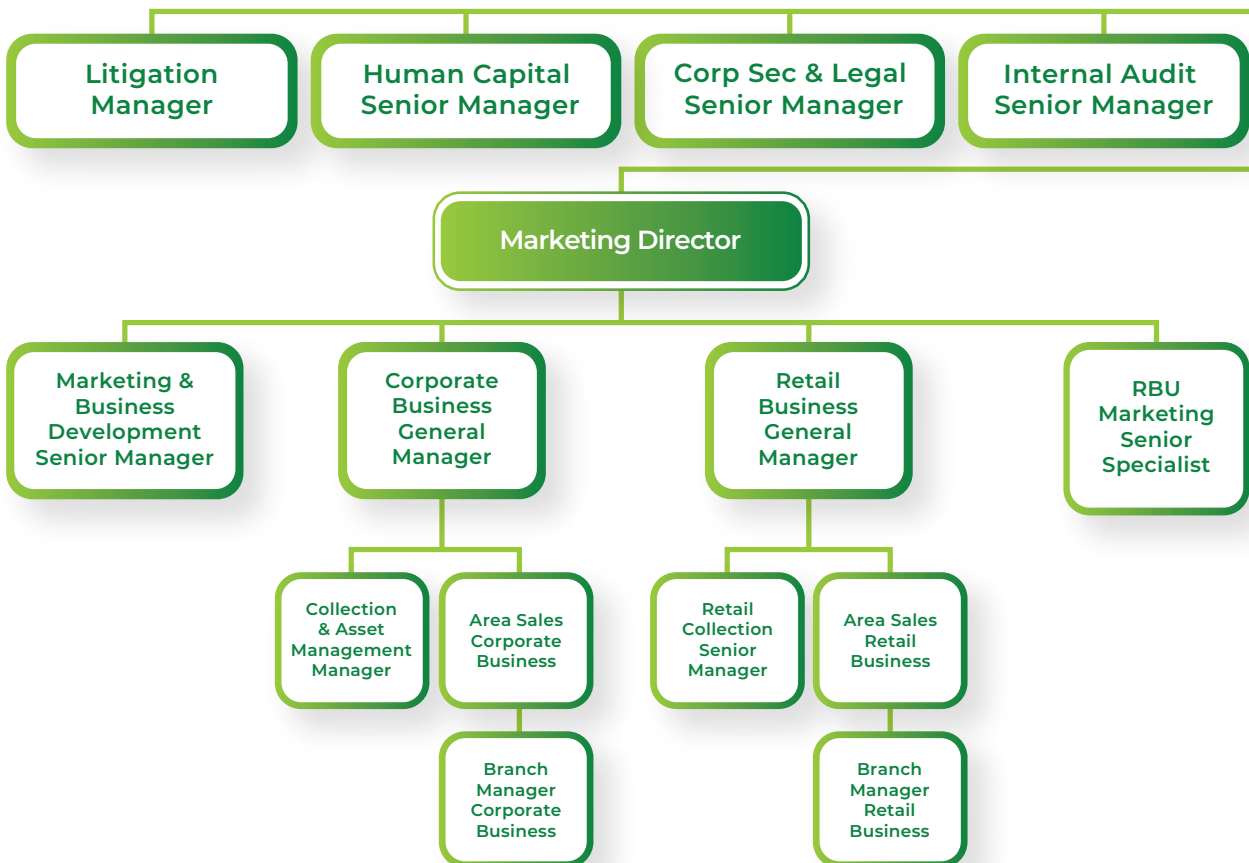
Litigation Manager

Human Capital Senior Manager

Corp Sec & Legal Senior Manager

Internal Audit Senior Manager

Marketing Director

Marketing & Business Development Senior Manager

Corporate Business General Manager

Retail Business General Manager

RBU Marketing Senior Specialist

Collection & Asset Management Manager

Area Sales Corporate Business

Retail Collection Senior Manager

Area Sales Retail Business

Branch Manager Corporate Business

Branch Manager Retail Business